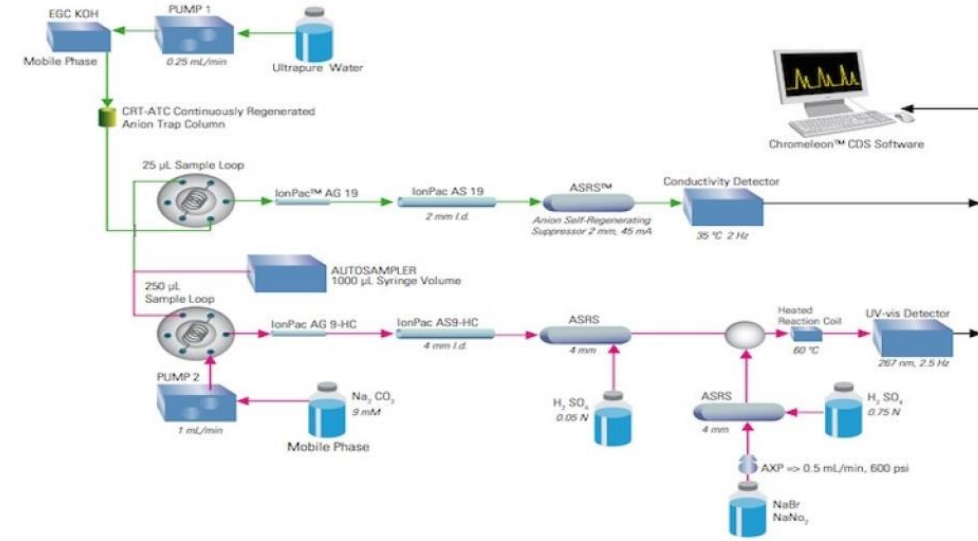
EGC KOH
Mobile Phase

PUMP 1
0.25 mL/min

Ultrapure Water

CRT-ATC Continuously Regenerated Anion Trap Column

Chromeleon™ CDS Software

25 µL Sample Loop

IonPac™ AG 19

IonPac AS 19
2 mm I.d.

ASRS™
Anion Self-Regenerating Suppressor 2 mm, 45 mA

Conductivity Detector
35 °C 2 Hz

AUTOSAMPLER
1000 µL Syringe Volume

250 µL Sample Loop

IonPac AG 9-HC

IonPac AS9-HC
4 mm I.d.

ASRS
4 mm

Heated Reaction Coil
60 °C

UV-vis Detector
267 nm, 2.5 Hz

PUMP 2
1 mL/min

$Na_2CO_3$
9 mM
Mobile Phase

$H_2SO_4$
0.05 N

ASRS
4 mm

$H_2SO_4$
0.75 N

AXP => 0.5 mL/min, 600 psi

NaBr
NaNo$_2$